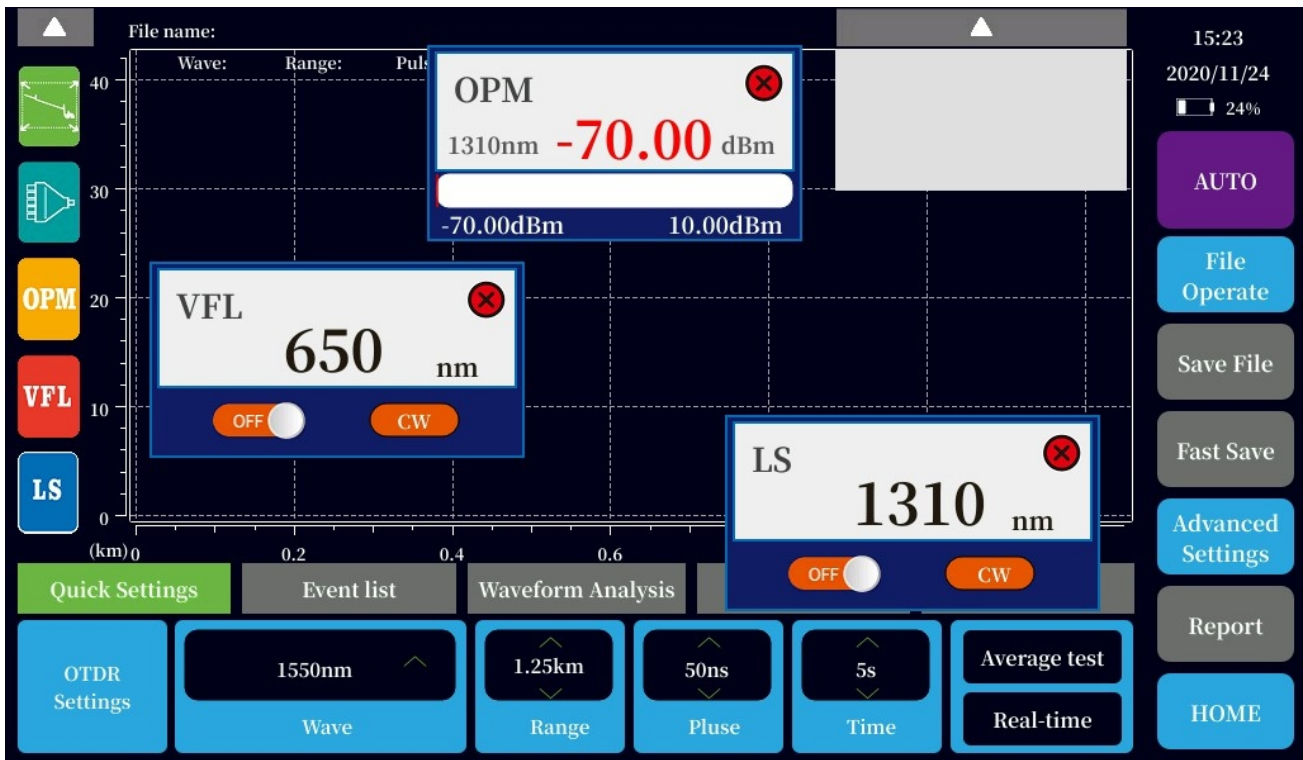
File name:

Wave: Range: Puls

40

30

20

10

0

(km) 0 0.2 0.4 0.6

OPM

VFL

LS

OPM

1310nm -70.00 dBm

-70.00dBm 10.00dBm

VFL

650 nm

OFF CW

LS

1310 nm

OFF CW

15:23

2020/11/24

24%

AUTO

File Operate

Save File

Fast Save

Advanced Settings

Report

HOME

Quick Settings

Event list

Waveform Analysis

OTDR Settings

1550nm

Wave

1.25km

Range

50ns

Pluse

5s

Time

Average test

Real-time